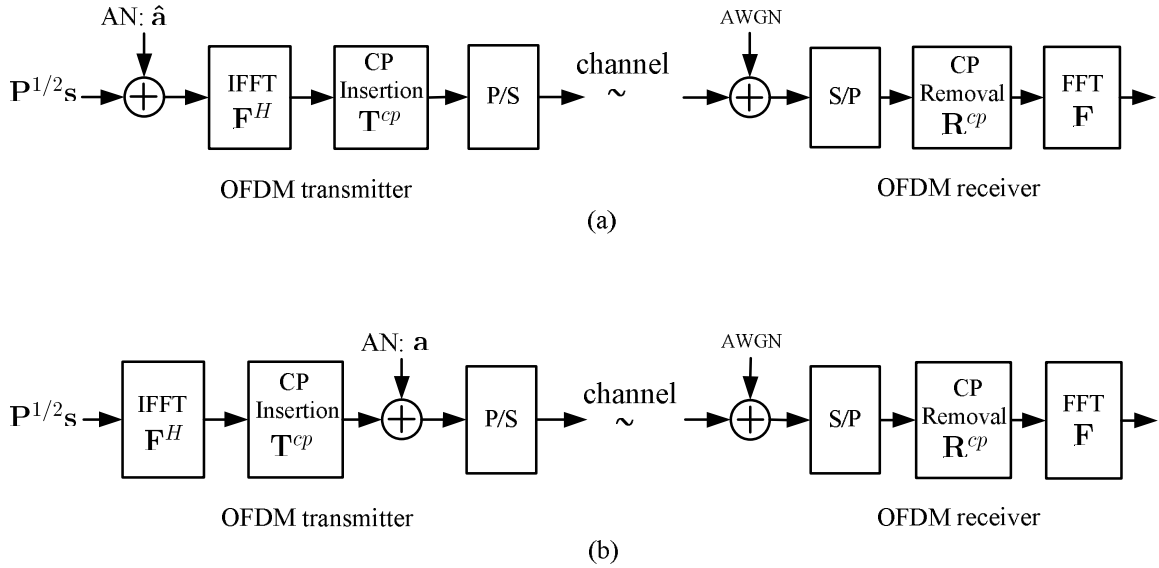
AN: $\hat{\mathbf{a}}$

$\mathbf{P}^{1/2}\mathbf{s}$

IFFT $\mathbf{F}^H$

CP Insertion $\mathbf{T}^{cp}$

P/S

channel ~

AWGN

S/P

CP Removal $\mathbf{R}^{cp}$

FFT $\mathbf{F}$

OFDM transmitter

OFDM receiver

(a)

$\mathbf{P}^{1/2}\mathbf{s}$

IFFT $\mathbf{F}^H$

CP Insertion $\mathbf{T}^{cp}$

AN: $\mathbf{a}$

P/S

channel ~

AWGN

S/P

CP Removal $\mathbf{R}^{cp}$

FFT $\mathbf{F}$

OFDM transmitter

OFDM receiver

(b)